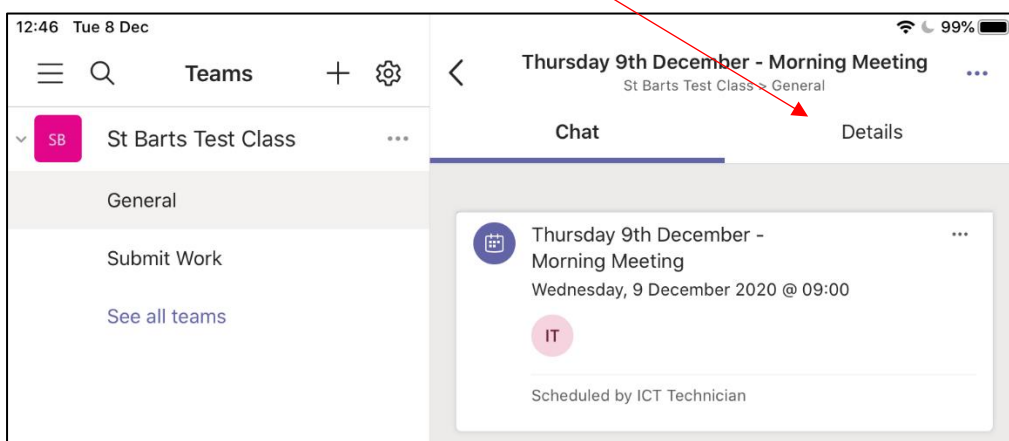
12:46 Tue 8 Dec

99%

Teams

SB St Barts Test Class

General

Submit Work

See all teams

Thursday 9th December - Morning Meeting

St Barts Test Class > General

Chat

Details

Thursday 9th December - Morning Meeting

Wednesday, 9 December 2020 @ 09:00

IT

Scheduled by ICT Technician